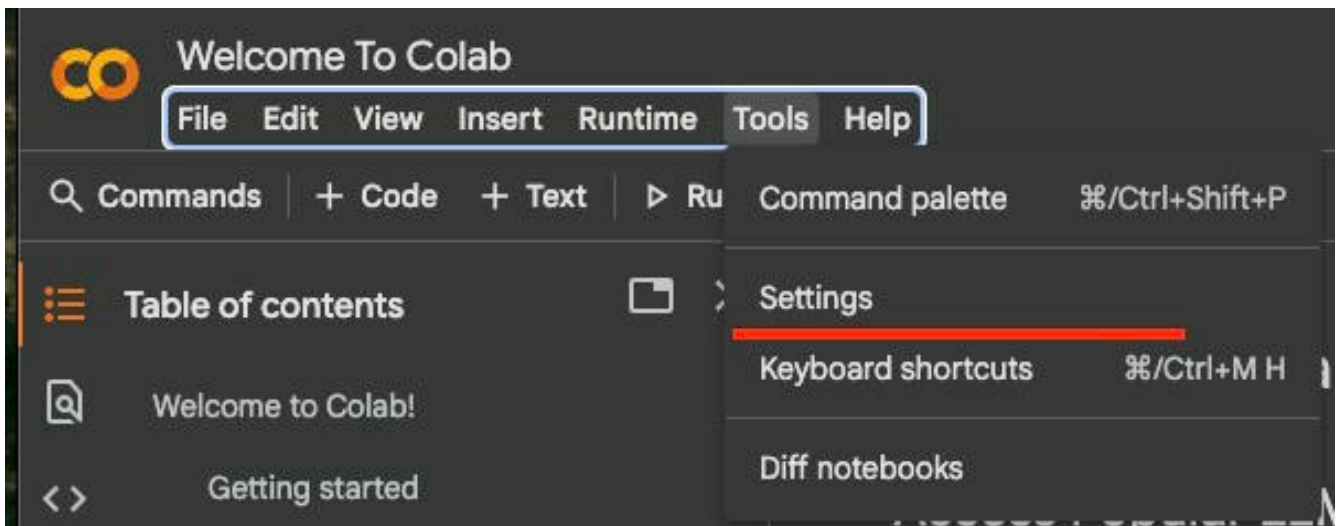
CO Welcome To Colab

File Edit View Insert Runtime Tools Help

Commands + Code + Text ▷ Ru

Command palette ⌘/Ctrl+Shift+P

Settings

Keyboard shortcuts ⌘/Ctrl+M H

Diff notebooks

Table of contents

Welcome to Colab!

Getting started